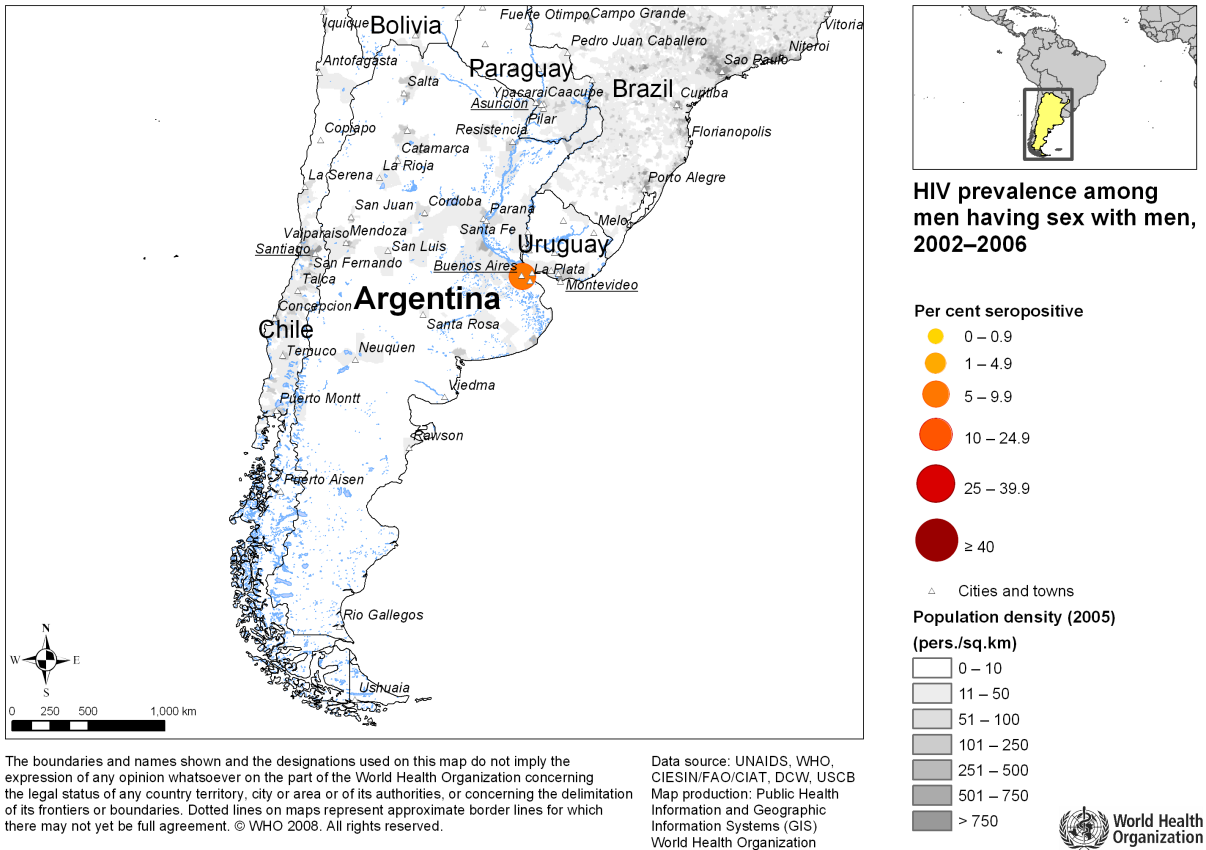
Iquique
Bolivia
Fuerte Otimpo
Campo Grande
Vitoria
Antofagasta
Pedro Juan Caballero
Niteroi
Paraguay
Sao Paulo
Salta
Brazil
Ypacarai
Caacupe
Curitiba
Asunción
Copiapo
Resistencia
Pilar
Florianopolis
Catamarca
La Rioja
La Serena
Porto Alegre
San Juan
Cordoba
Parana
Melo
Valparaiso
Mendoza
Santa Fe
Uruguay
Santiago
San Luis
San Fernando
Buenos Aires
La Plata
Talca
Montevideo
Argentina
Concepcion
Santa Rosa
Chile
Temuco
Neuquen
Viedma
Puerto Montt
Rawson
Puerto Aisen
Rio Gallegos
Ushuaia
N
W
E
S
0 250 500 1,000 km

HIV prevalence among men having sex with men, 2002–2006

Per cent seropositive
0 – 0.9
1 – 4.9
5 – 9.9
10 – 24.9
25 – 39.9
≥ 40
Cities and towns
Population density (2005) (pers./sq.km)
0 – 10
11 – 50
51 – 100
101 – 250
251 – 500
501 – 750
> 750

The boundaries and names shown and the designations used on this map do not imply the expression of any opinion whatsoever on the part of the World Health Organization concerning the legal status of any country territory, city or area or of its authorities, or concerning the delimitation of its frontiers or boundaries. Dotted lines on maps represent approximate border lines for which there may not yet be full agreement. © WHO 2008. All rights reserved.

Data source: UNAIDS, WHO, CIESIN/FAO/CIAT, DCW, USCB
Map production: Public Health Information and Geographic Information Systems (GIS)
World Health Organization

World Health Organization